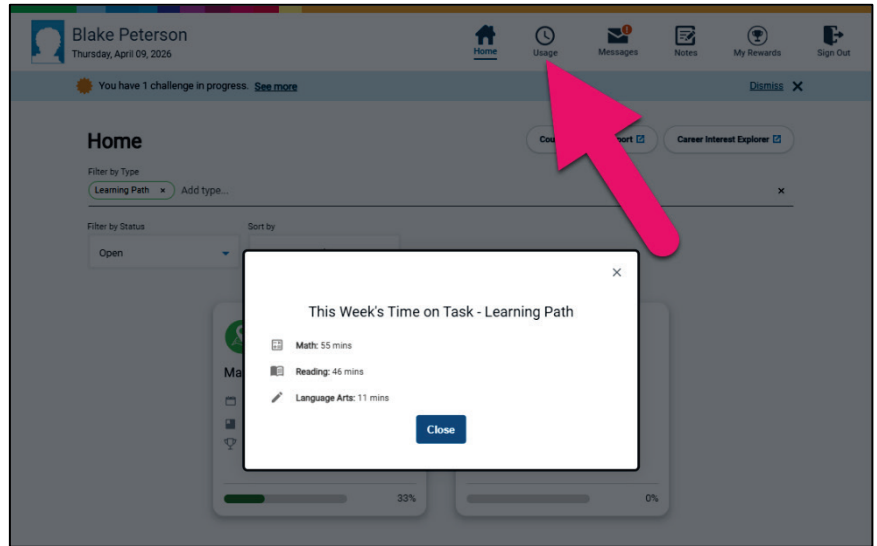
Blake Peterson
Thursday, April 09, 2026

Home Usage 1 Messages Notes My Rewards Sign Out

You have 1 challenge in progress. See more

Dismiss ✕

Home

Cou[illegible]ort

Career Interest Explorer

Filter by Type

Learning Path × Add type...

×

Filter by Status

Open

Sort by

Ma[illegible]

33%

0%

×

This Week's Time on Task - Learning Path

Math: 55 mins

Reading: 46 mins

Language Arts: 11 mins

Close